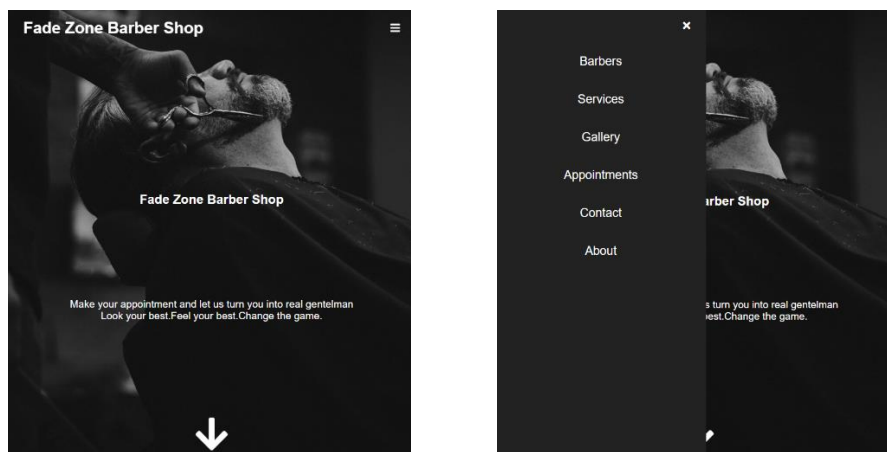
Fade Zone Barber Shop

Fade Zone Barber Shop

Make your appointment and let us turn you into real gentelman
Look your best.Feel your best.Change the game.

×

Barbers

Services

Gallery

Appointments

Contact

About

rber Shop

s turn you into real gentelman
best.Change the game.